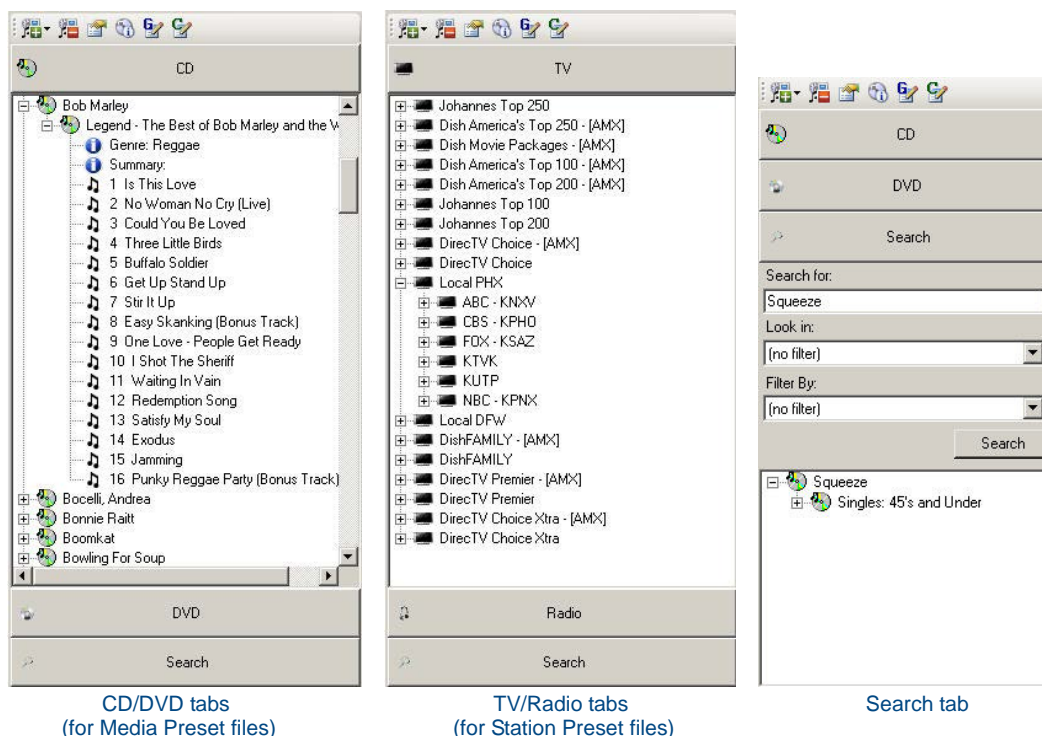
CD

Bob Marley
Legend - The Best of Bob Marley and the W
Genre: Reggae
Summary:
1 Is This Love
2 No Woman No Cry (Live)
3 Could You Be Loved
4 Three Little Birds
5 Buffalo Soldier
6 Get Up Stand Up
7 Stir It Up
8 Easy Skanking (Bonus Track)
9 One Love - People Get Ready
10 I Shot The Sheriff
11 Waiting In Vain
12 Redemption Song
13 Satisfy My Soul
14 Exodus
15 Jamming
16 Punky Reggae Party (Bonus Track)
Bocelli, Andrea
Bonnie Raitt
Boomkat
Bowling For Soup

DVD

Search

CD/DVD tabs
(for Media Preset files)

TV

Johannes Top 250
Dish America's Top 250 - [AMX]
Dish Movie Packages - [AMX]
Dish America's Top 100 - [AMX]
Dish America's Top 200 - [AMX]
Johannes Top 100
Johannes Top 200
DirecTV Choice - [AMX]
DirecTV Choice
Local PHX
ABC - KNXV
CBS - KPHO
FOX - KSAZ
KTVK
KUTP
NBC - KPNX
Local DFW
DishFAMILY - [AMX]
DishFAMILY
DirecTV Premier - [AMX]
DirecTV Premier
DirecTV Choice Xtra - [AMX]
DirecTV Choice Xtra

Radio

Search

TV/Radio tabs
(for Station Preset files)

CD

DVD

Search

Search for:
Squeeze
Look in:
(no filter)
Filter By:
(no filter)
Search

Squeeze
Singles: 45's and Under

Search tab